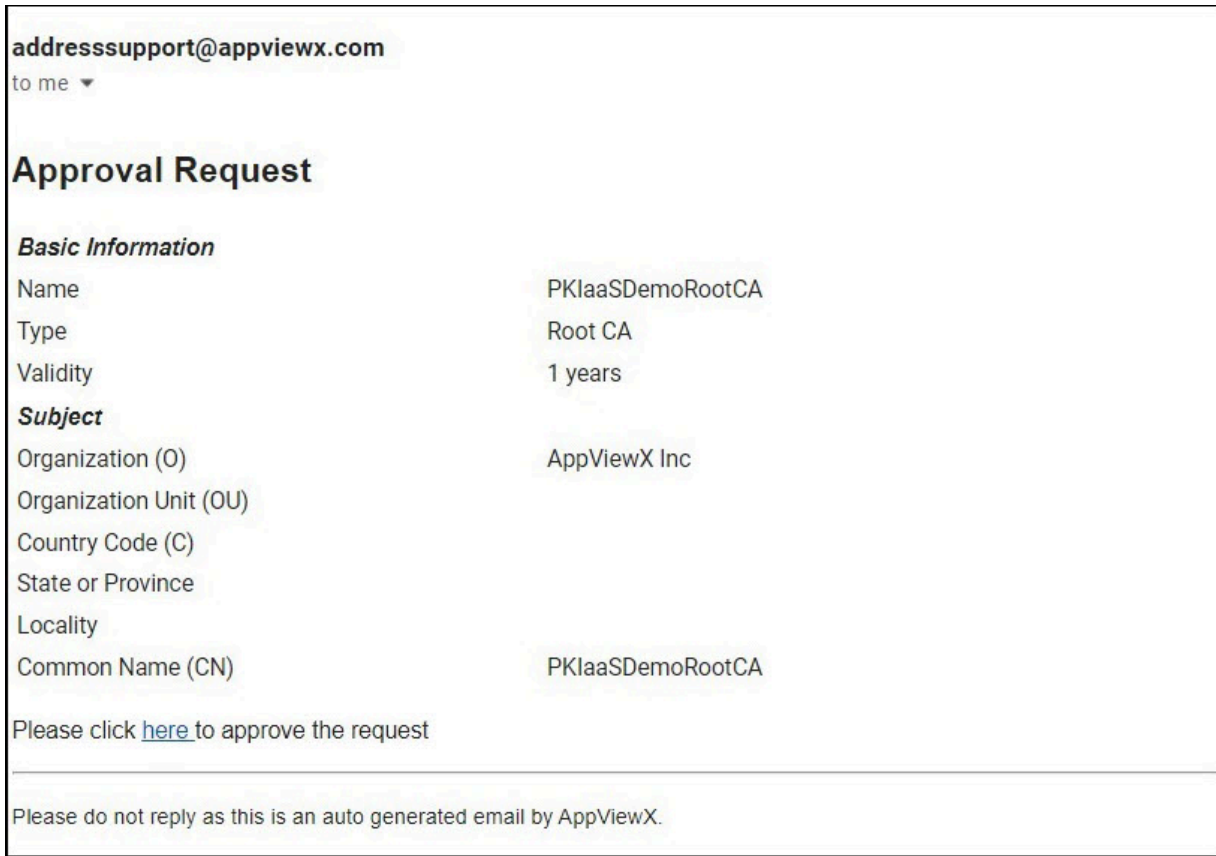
addresssupport@appviewx.com
to me

Approval Request

| Basic Information | |
|---|---|
| Name | PKIaaSDemoRootCA |
| Type | Root CA |
| Validity | 1 years |
| Subject | |
| Organization (O) | AppViewX Inc |
| Organization Unit (OU) | |
| Country Code (C) | |
| State or Province | |
| Locality | |
| Common Name (CN) | PKIaaSDemoRootCA |

Please click here to approve the request

Please do not reply as this is an auto generated email by AppViewX.